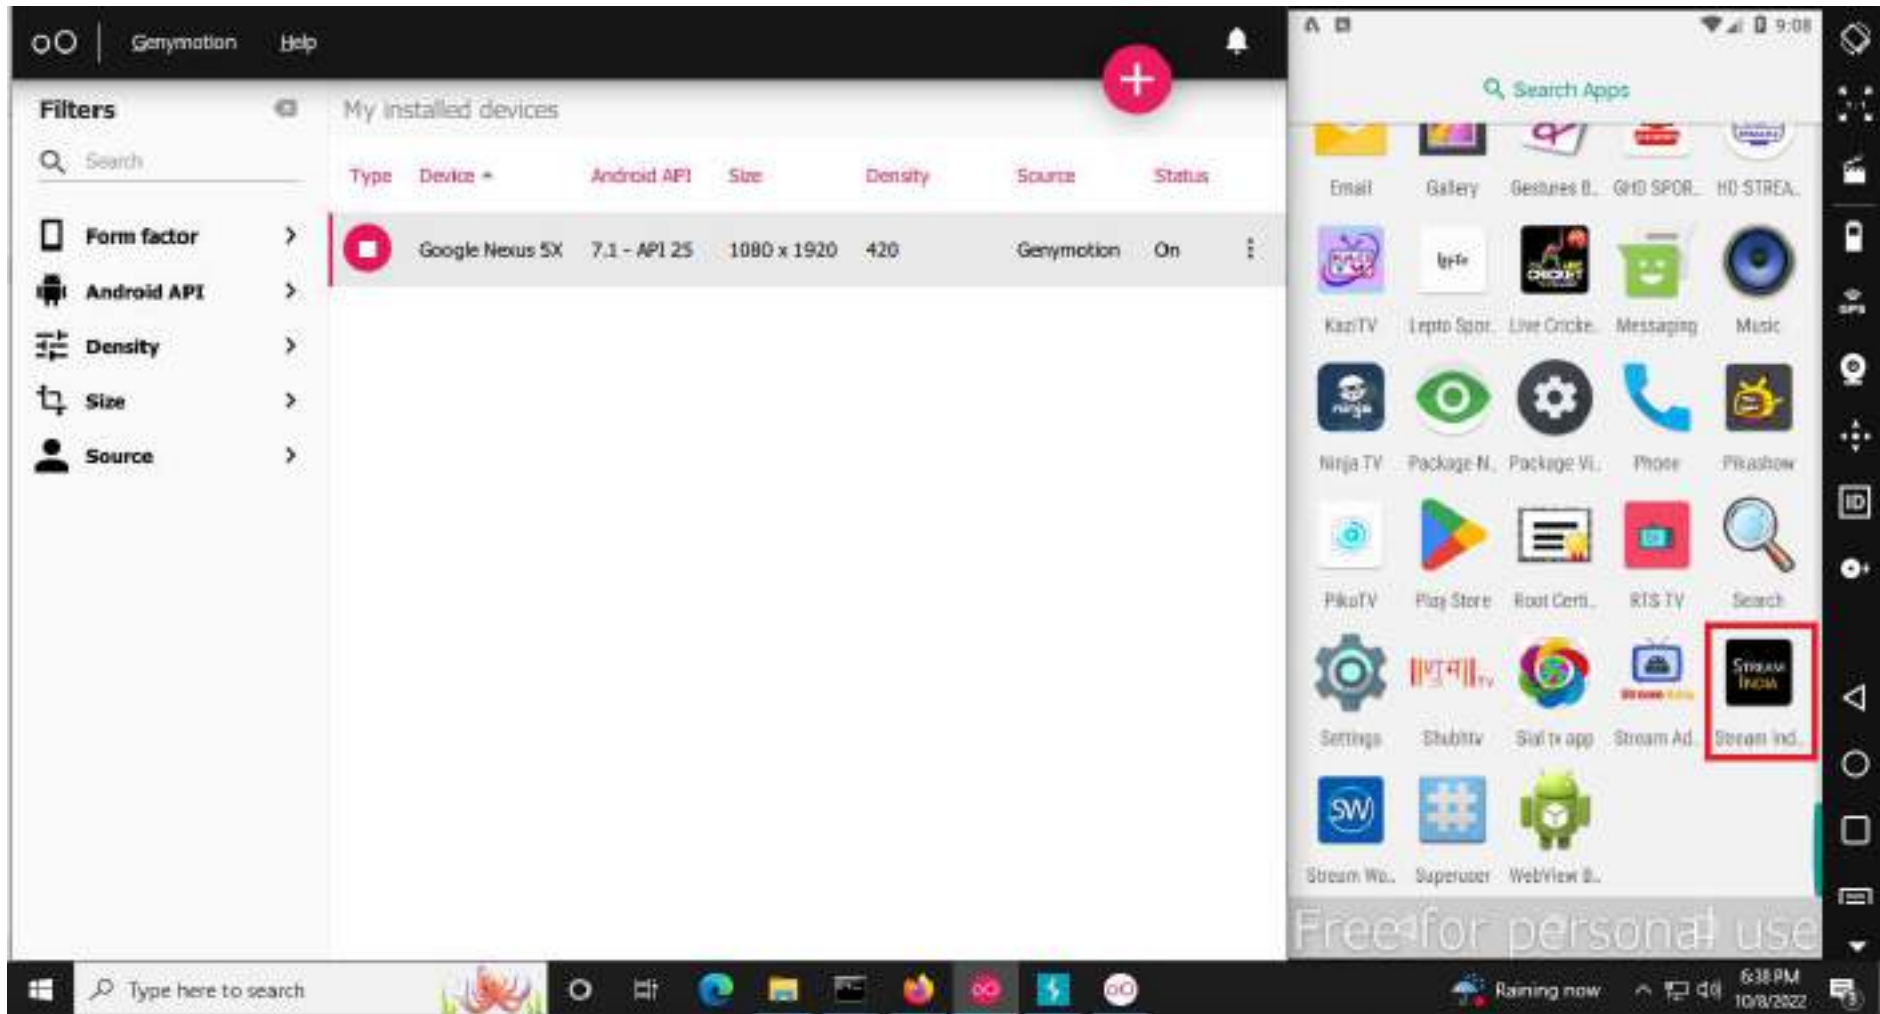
oO Genymotion Help

Filters

Search

Form factor

Android API

Density

Size

Source

My installed devices

| Type | Device | Android API | Size | Density | Source | Status |
|---|---|---|---|---|---|---|
| | Google Nexus 5X | 7.1 - API 25 | 1080 x 1920 | 420 | Genymotion | On |

9:08

Search Apps

Email Gallery Gestures B.. GHD SPOR.. HD STREA..

KaziTV Lepto Spor.. Live Cricke.. Messaging Music

Ninja TV Package N.. Package Vi.. Phone Pikashow

PikoTV Play Store Root Certi.. RTS TV Search

Settings Shubhtv Sial tv app Stream Ad.. Stream Ind..

Stream Wo.. Superuser WebView B..

Free for personal use

Type here to search

Raining now

6:38 PM
10/8/2022